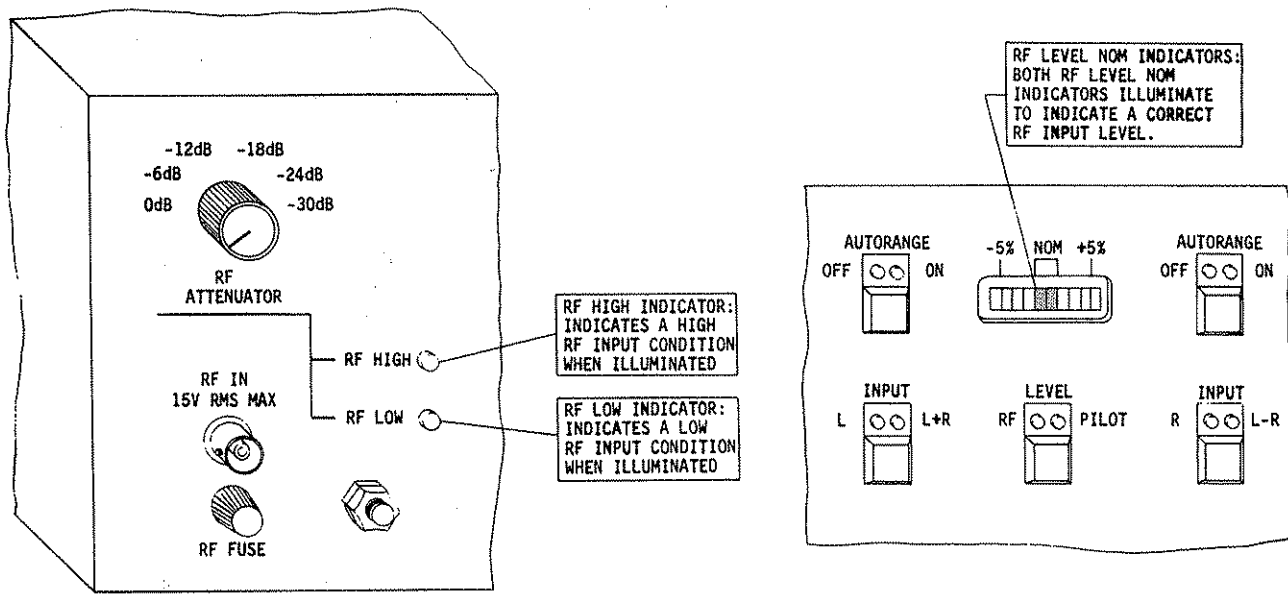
-12dB -18dB
-6dB -24dB
0dB -30dB

RF
ATTENUATOR

RF HIGH

RF LOW

RF IN
15V RMS MAX

RF FUSE

RF HIGH INDICATOR:
INDICATES A HIGH
RF INPUT CONDITION
WHEN ILLUMINATED

RF LOW INDICATOR:
INDICATES A LOW
RF INPUT CONDITION
WHEN ILLUMINATED

RF LEVEL NOM INDICATORS:
BOTH RF LEVEL NOM
INDICATORS ILLUMINATE
TO INDICATE A CORRECT
RF INPUT LEVEL.

AUTORANGE
OFF ON

-5% NOM +5%

AUTORANGE
OFF ON

INPUT
L L+R

LEVEL
RF PILOT

INPUT
R L-R